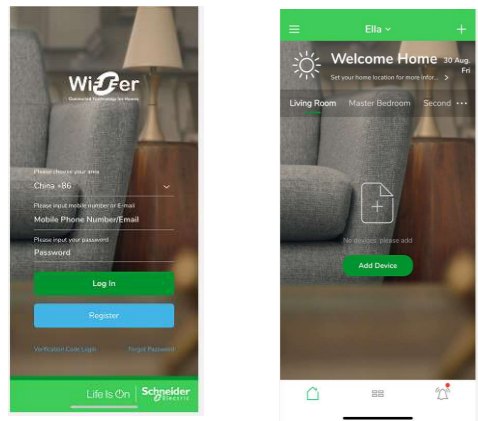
Wiser
Connected Technology for Homes

Please choose your area
China +86

Please input mobile number or E-mail
Mobile Phone Number/Email

Please input your password
Password

Log In

Register

Verification Code Login

Forgot Password

Life Is On | Schneider Electric

Ella

Welcome Home 30 Aug. Fri
Set your home location for more infor...

Living Room Master Bedroom Second

No devices, please add

Add Device